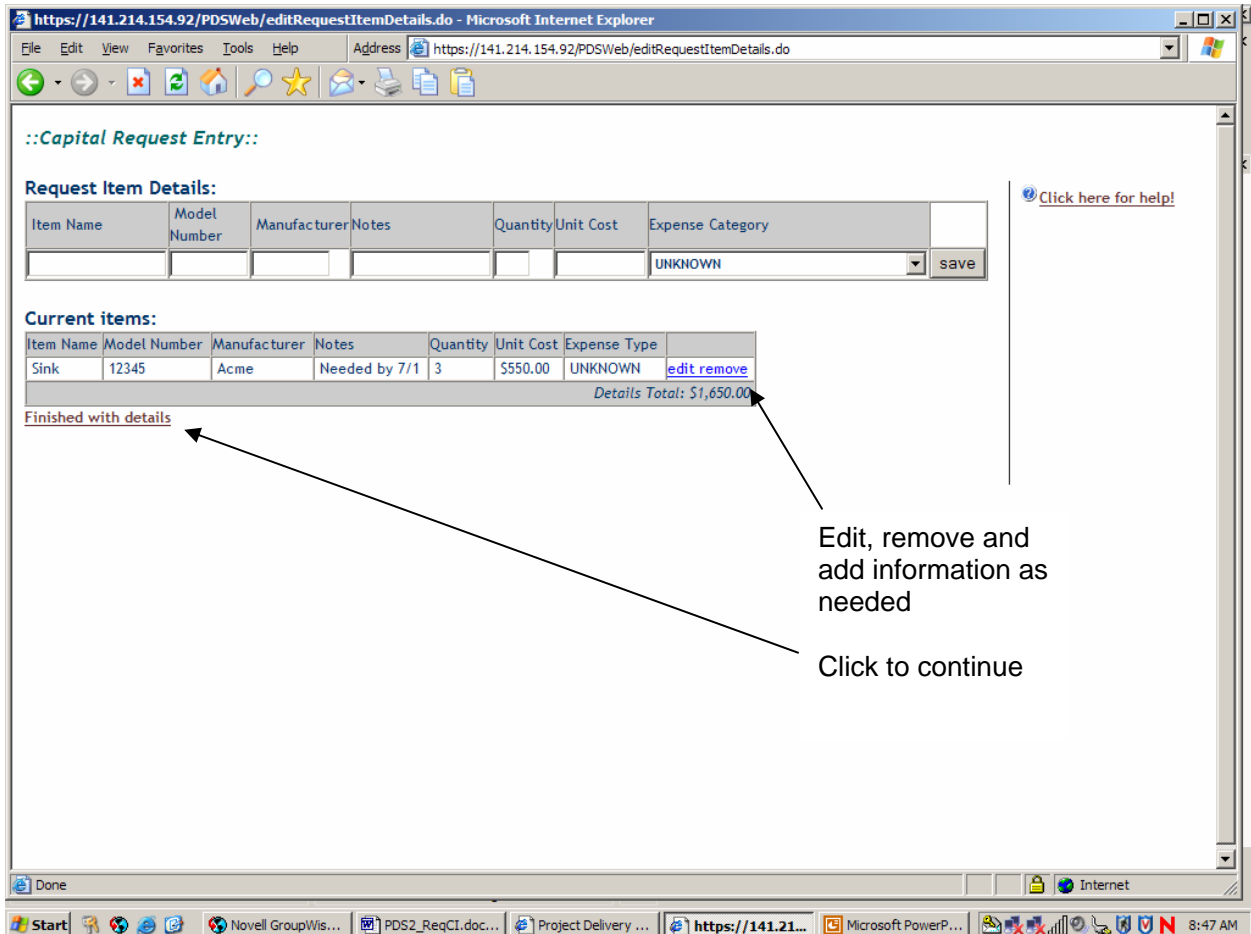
https://141.214.154.92/PDSWeb/editRequestItemDetails.do - Microsoft Internet Explorer

File Edit View Favorites Tools Help Address https://141.214.154.92/PDSWeb/editRequestItemDetails.do

::Capital Request Entry::

Request Item Details:

| Item Name | Model Number | Manufacturer | Notes | Quantity | Unit Cost | Expense Category | |
|---|---|---|---|---|---|---|---|
| | | | | | | UNKNOWN | save |

Click here for help!

Current items:

| Item Name | Model Number | Manufacturer | Notes | Quantity | Unit Cost | Expense Type | |
|---|---|---|---|---|---|---|---|
| Sink | 12345 | Acme | Needed by 7/1 | 3 | $550.00 | UNKNOWN | edit remove |
| Details Total: $1,650.00 | | | | | | | |

Finished with details

Edit, remove and add information as needed

Click to continue

Done Internet

Start Novell GroupWis... PDS2_ReqCI.doc... Project Delivery ... https://141.21... Microsoft PowerP... 8:47 AM